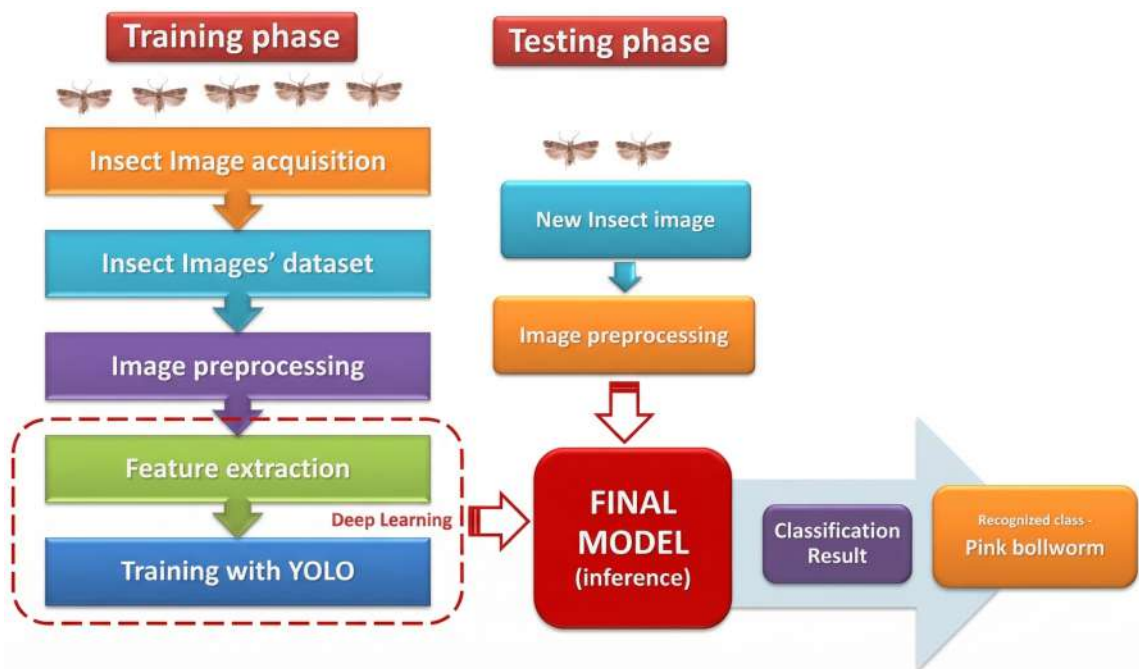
Training phase

Testing phase

Insect Image acquisition

Insect Images' dataset

Image preprocessing

Feature extraction

Training with YOLO

Deep Learning

New Insect image

Image preprocessing

FINAL MODEL (inference)

Classification Result

Recognized class - Pink bollworm